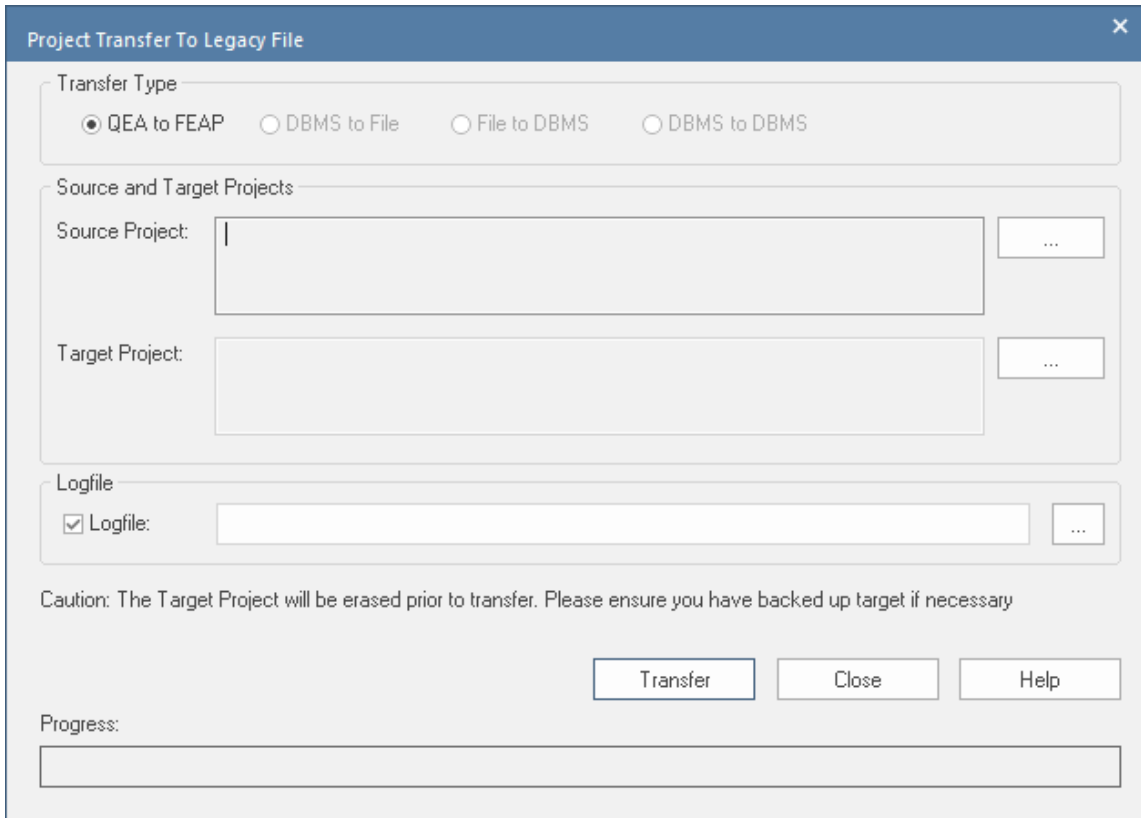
Project Transfer To Legacy File

×

Transfer Type

QEA to FEAP
DBMS to File
File to DBMS
DBMS to DBMS

Source and Target Projects

Source Project:

...

Target Project:

...

Logfile

Logfile:

...

Caution: The Target Project will be erased prior to transfer. Please ensure you have backed up target if necessary

Transfer
Close
Help

Progress: